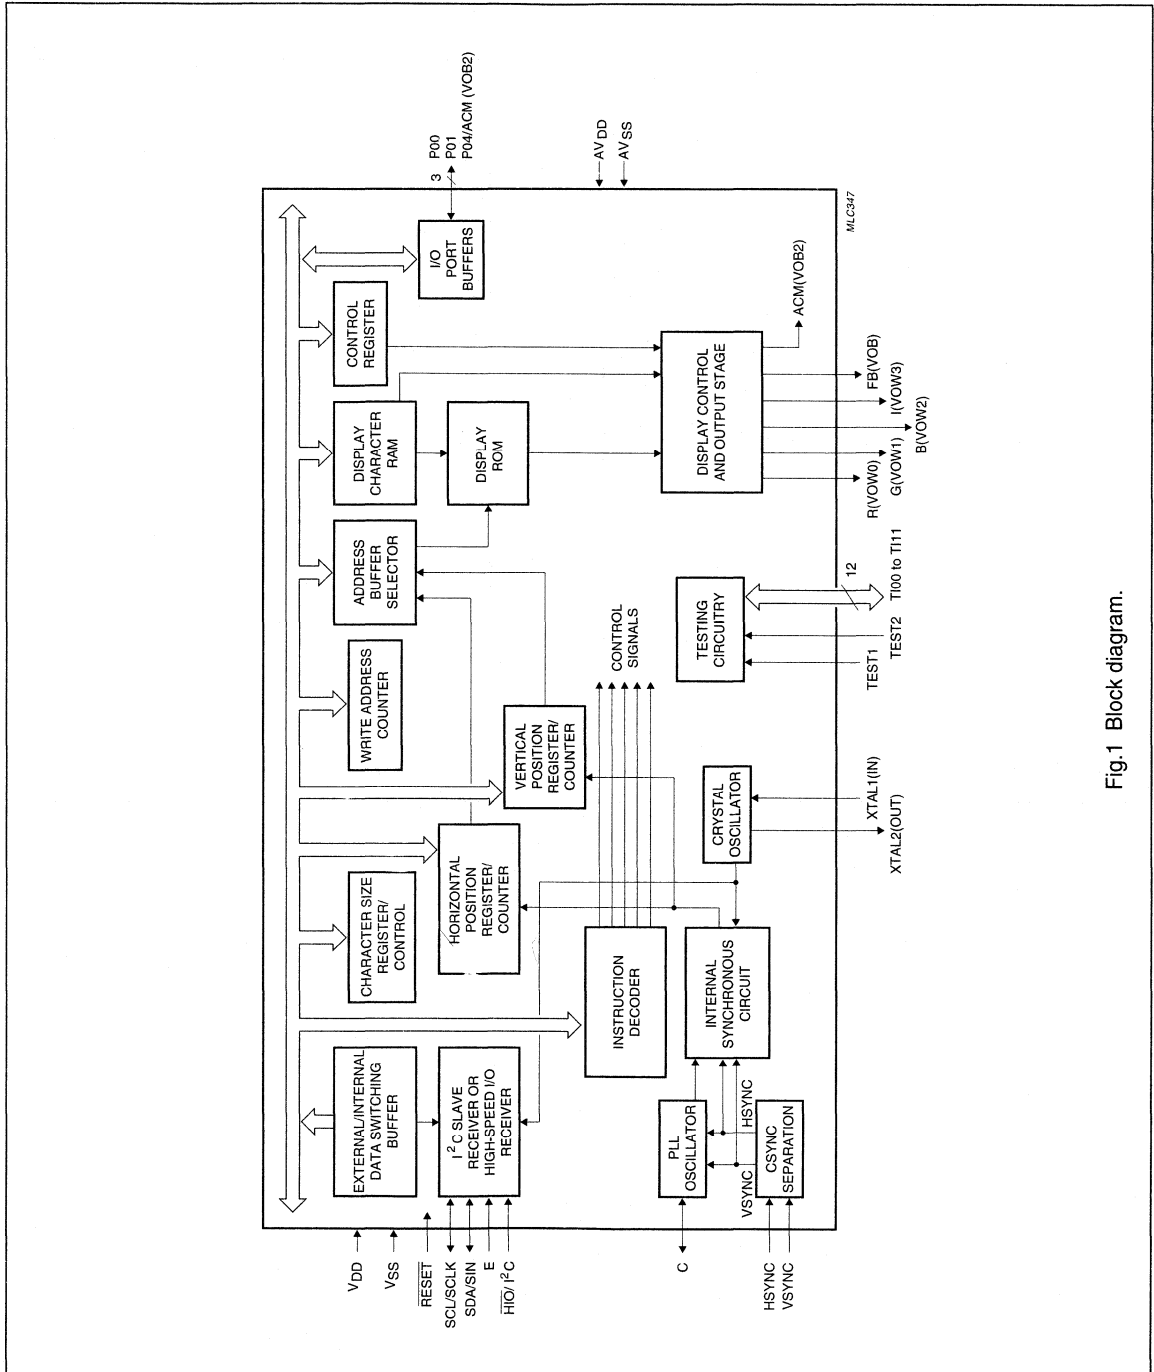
P00
P01
P04/ACM (VOB2)
3
$AV_{DD}$
$AV_{SS}$

MLC347

I/O PORT BUFFERS

CONTROL REGISTER

DISPLAY CHARACTER RAM

DISPLAY ROM

ADDRESS BUFFER SELECTOR

WRITE ADDRESS COUNTER

VERTICAL POSITION REGISTER/ COUNTER

CHARACTER SIZE REGISTER/ CONTROL

HORIZONTAL POSITION REGISTER/ COUNTER

EXTERNAL/INTERNAL DATA SWITCHING BUFFER

$I^2C$ SLAVE RECEIVER OR HIGH-SPEED I/O RECEIVER

INSTRUCTION DECODER

INTERNAL SYNCHRONOUS CIRCUIT

PLL OSCILLATOR

CSYNC SEPARATION

CRYSTAL OSCILLATOR

TESTING CIRCUITRY

DISPLAY CONTROL AND OUTPUT STAGE

CONTROL SIGNALS

ACM(VOB2)
FB(VOB)
I(VOW3)
B(VOW2)
G(VOW1)
R(VOW0)

12
TI00 to TI11
TEST2
TEST1

XTAL1(IN)
XTAL2(OUT)

HSYNC
VSYNC

$V_{DD}$
$V_{SS}$
$\overline{RESET}$
SCL/SCLK
SDA/SIN
E
$\overline{HIO}/I^2C$
C
HSYNC
VSYNC

Fig.1 Block diagram.